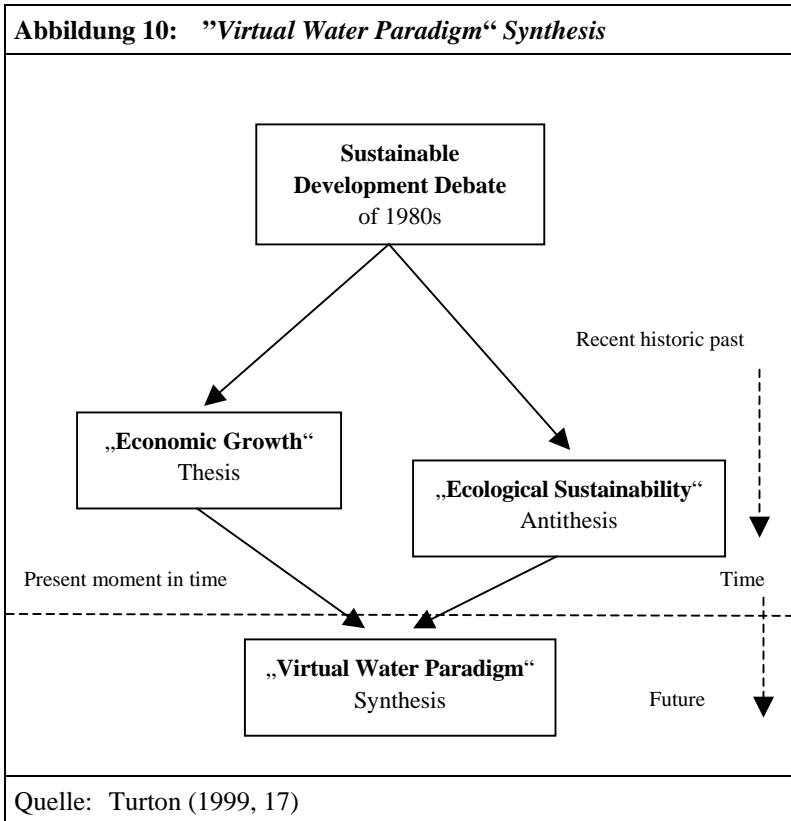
Abbildung 10: "Virtual Water Paradigm" Synthesis

Sustainable Development Debate of 1980s

Recent historic past

„Economic Growth“ Thesis

„Ecological Sustainability“ Antithesis

Present moment in time

Time

„Virtual Water Paradigm“ Synthesis

Future

Quelle: Turton (1999, 17)